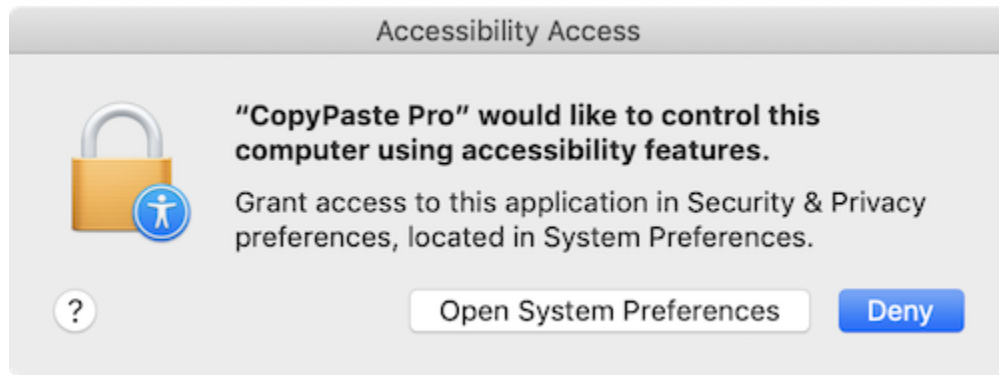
Accessibility Access

"CopyPaste Pro" would like to control this computer using accessibility features.

Grant access to this application in Security & Privacy preferences, located in System Preferences.

?

Open System Preferences

Deny